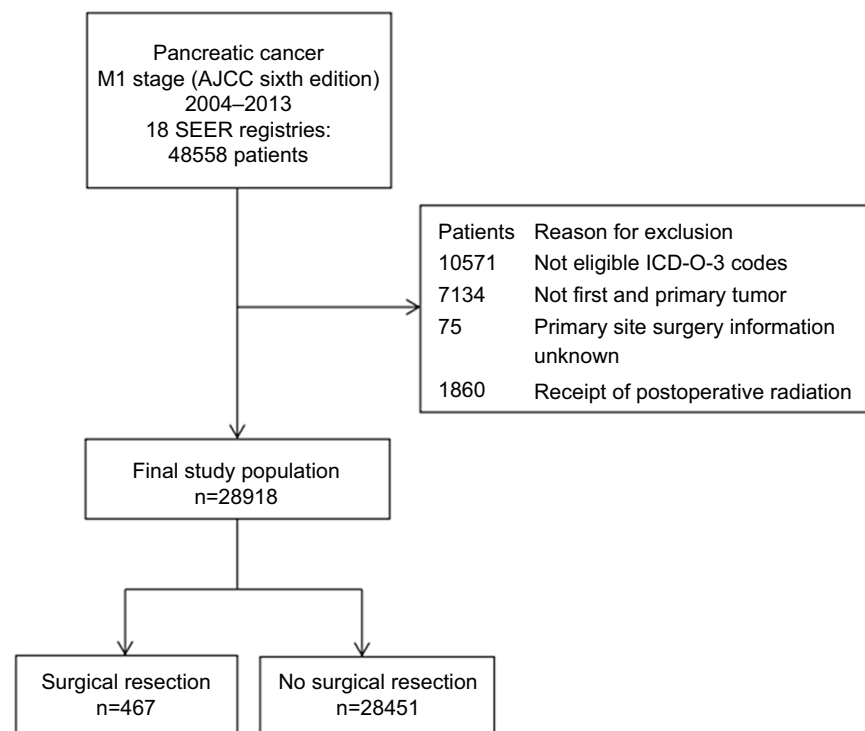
Pancreatic cancer
M1 stage (AJCC sixth edition)
2004–2013
18 SEER registries:
48558 patients

| Patients | Reason for exclusion |
|---|---|
| 10571 | Not eligible ICD-O-3 codes |
| 7134 | Not first and primary tumor |
| 75 | Primary site surgery information unknown |
| 1860 | Receipt of postoperative radiation |

Final study population
n=28918

Surgical resection
n=467

No surgical resection
n=28451